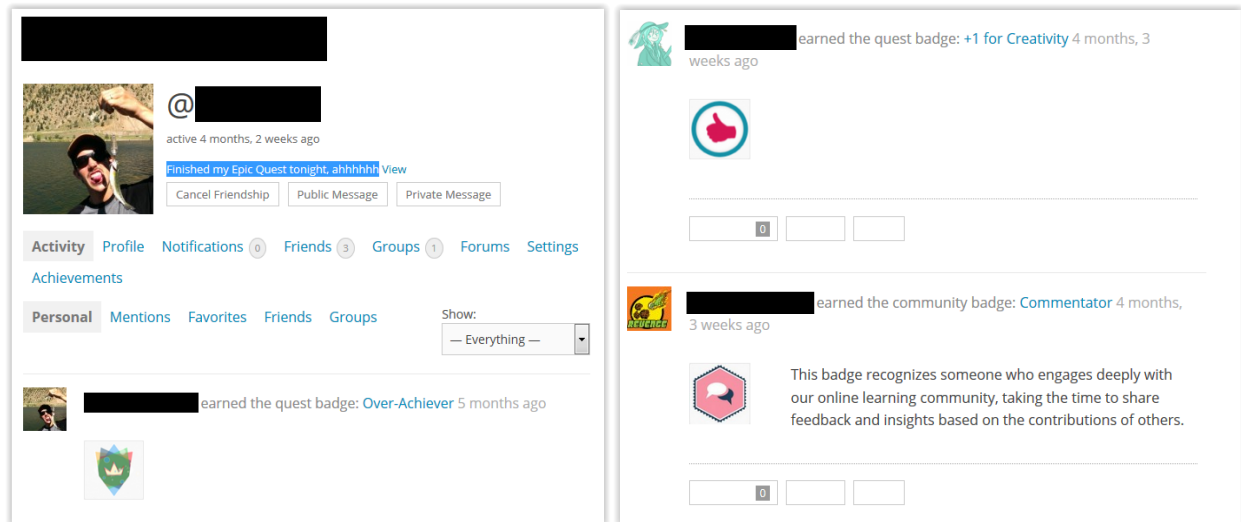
@

active 4 months, 2 weeks ago

Finished my Epic Quest tonight, ahhhhhh View

Cancel Friendship Public Message Private Message

Activity Profile Notifications 0 Friends 3 Groups 1 Forums Settings Achievements

Personal Mentions Favorites Friends Groups

Show:
— Everything —

earned the quest badge: Over-Achiever 5 months ago

earned the quest badge: +1 for Creativity 4 months, 3 weeks ago

0

earned the community badge: Commentator 4 months, 3 weeks ago

This badge recognizes someone who engages deeply with our online learning community, taking the time to share feedback and insights based on the contributions of others.

0